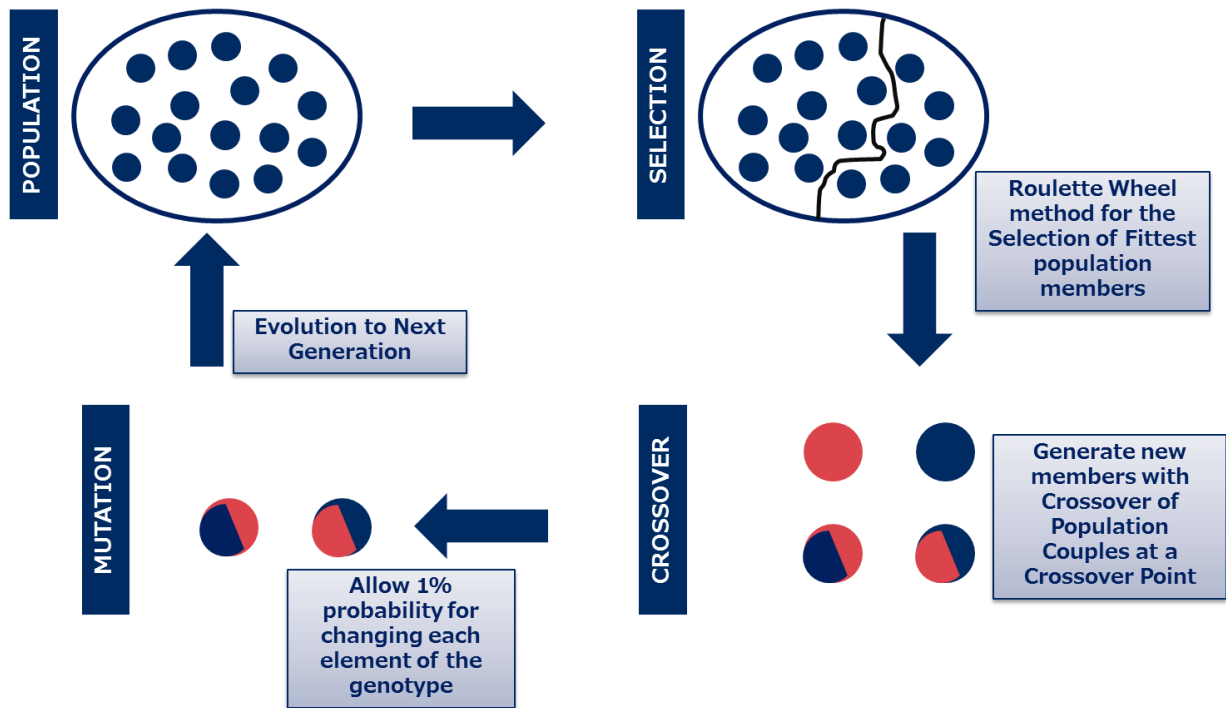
POPULATION

SELECTION

Roulette Wheel method for the Selection of Fittest population members

Evolution to Next Generation

MUTATION

CROSSOVER

Generate new members with Crossover of Population Couples at a Crossover Point

Allow 1% probability for changing each element of the genotype